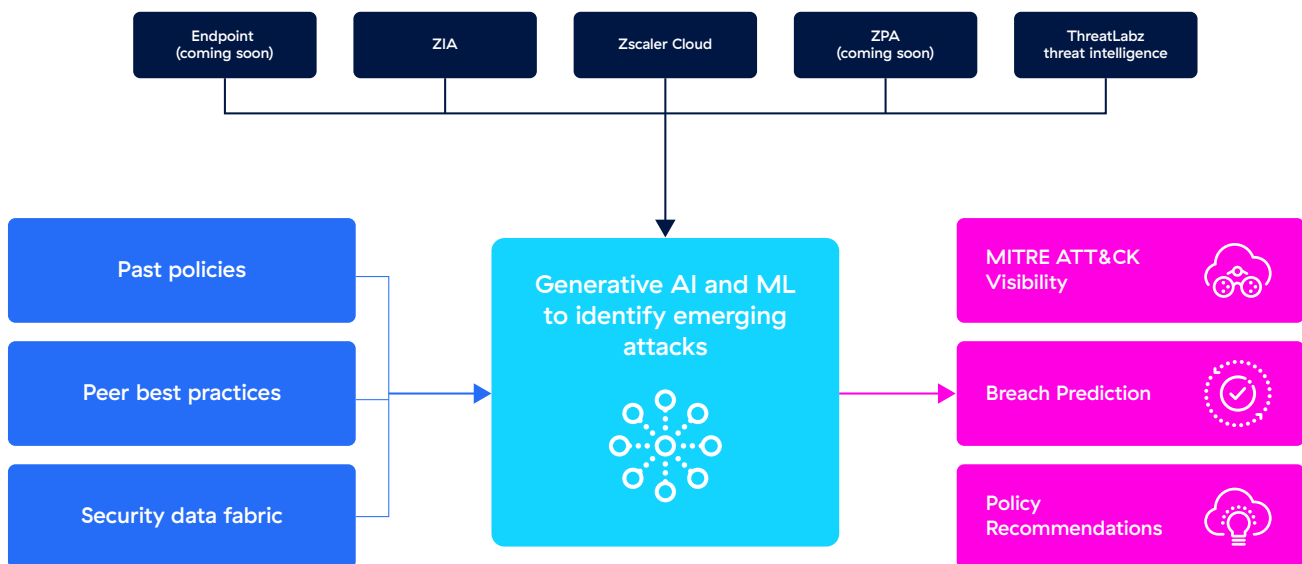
Endpoint
(coming soon)

ZIA

Zscaler Cloud

ZPA
(coming soon)

ThreatLabz
threat intelligence

Past policies

Peer best practices

Security data fabric

Generative AI and ML to identify emerging attacks

MITRE ATT&CK Visibility

Breach Prediction

Policy Recommendations